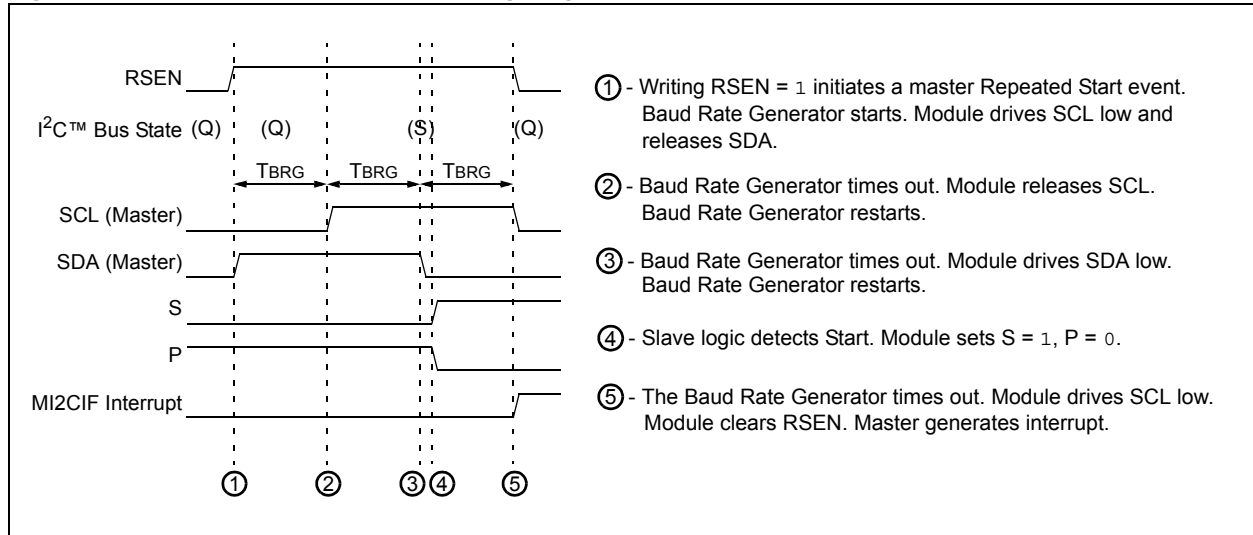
RSEN

I$^2$C™ Bus State (Q) (Q) (S) (Q)

TBRG TBRG TBRG

SCL (Master)

SDA (Master)

S

P

MI2CIF Interrupt

① ② ③ ④ ⑤

① - Writing RSEN = 1 initiates a master Repeated Start event. Baud Rate Generator starts. Module drives SCL low and releases SDA.

② - Baud Rate Generator times out. Module releases SCL. Baud Rate Generator restarts.

③ - Baud Rate Generator times out. Module drives SDA low. Baud Rate Generator restarts.

④ - Slave logic detects Start. Module sets S = 1, P = 0.

⑤ - The Baud Rate Generator times out. Module drives SCL low. Module clears RSEN. Master generates interrupt.